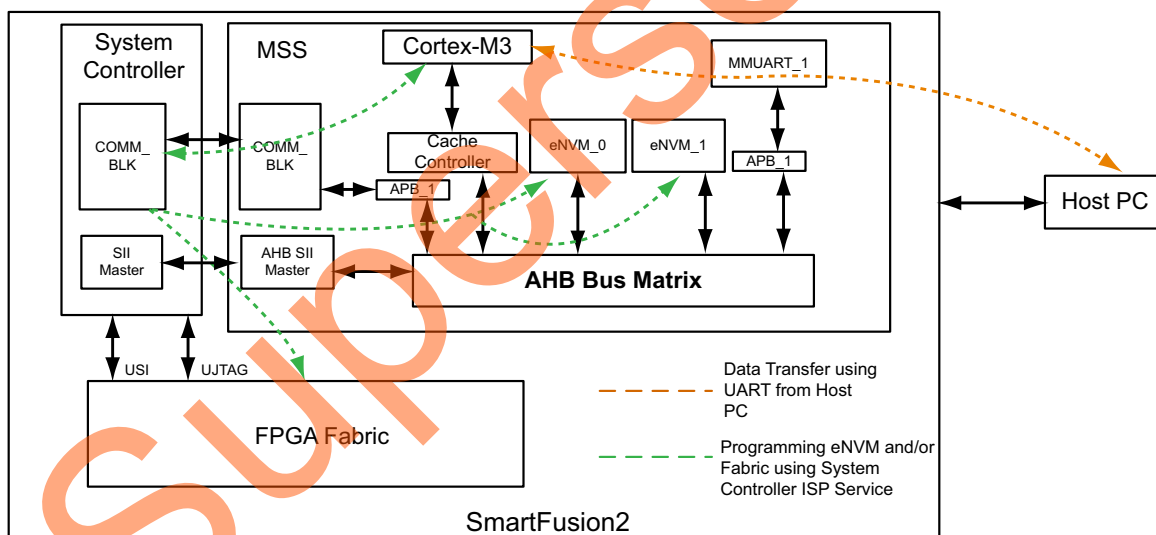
System Controller

MSS

Cortex-M3

MMUART_1

COMM_ BLK

COMM_ BLK

Cache Controller

eNVM_0

eNVM_1

APB_1

APB_1

Host PC

SII Master

AHB SII Master

AHB Bus Matrix

USI

UJTAG

FPGA Fabric

Data Transfer using UART from Host PC

Programming eNVM and/or Fabric using System Controller ISP Service

SmartFusion2

Superseded